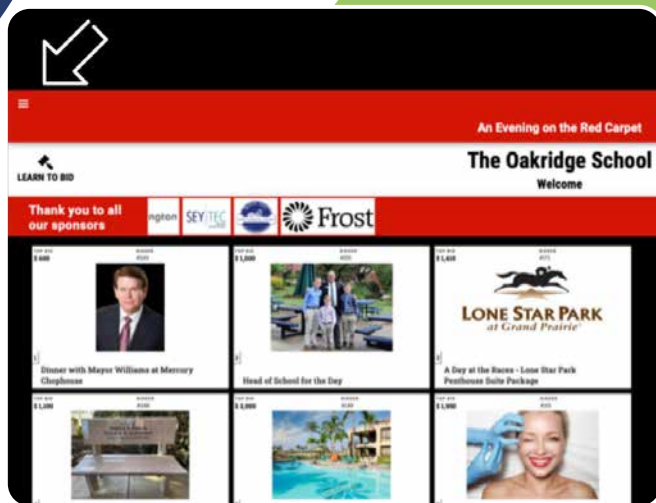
An Evening on the Red Carpet

LEARN TO BID

The Oakridge School

Welcome

Thank you to all our sponsors

ngton SEYTEC Frost

TOP BID $ 600 BIDDER #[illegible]

Dinner with Mayor Williams at Mercury Chophouse

TOP BID $ 1,500 BIDDER #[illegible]

Head of School for the Day

TOP BID $ 1,450 BIDDER #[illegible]

LONE STAR PARK at Grand Prairie

A Day at the Races - Lone Star Park Penthouse Suite Package

TOP BID $ 1,100 BIDDER #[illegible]

TOP BID $ 2,000 BIDDER #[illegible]

TOP BID $ 1,000 BIDDER #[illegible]